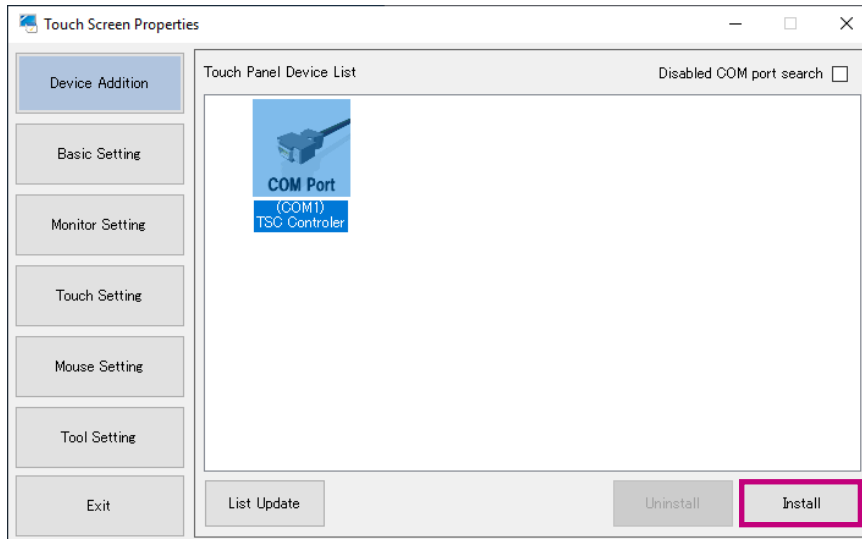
Touch Screen Properties

Device Addition

Basic Setting

Monitor Setting

Touch Setting

Mouse Setting

Tool Setting

Exit

Touch Panel Device List

Disabled COM port search

COM Port

(COM1)
TSC Controler

List Update

Uninstall

Install